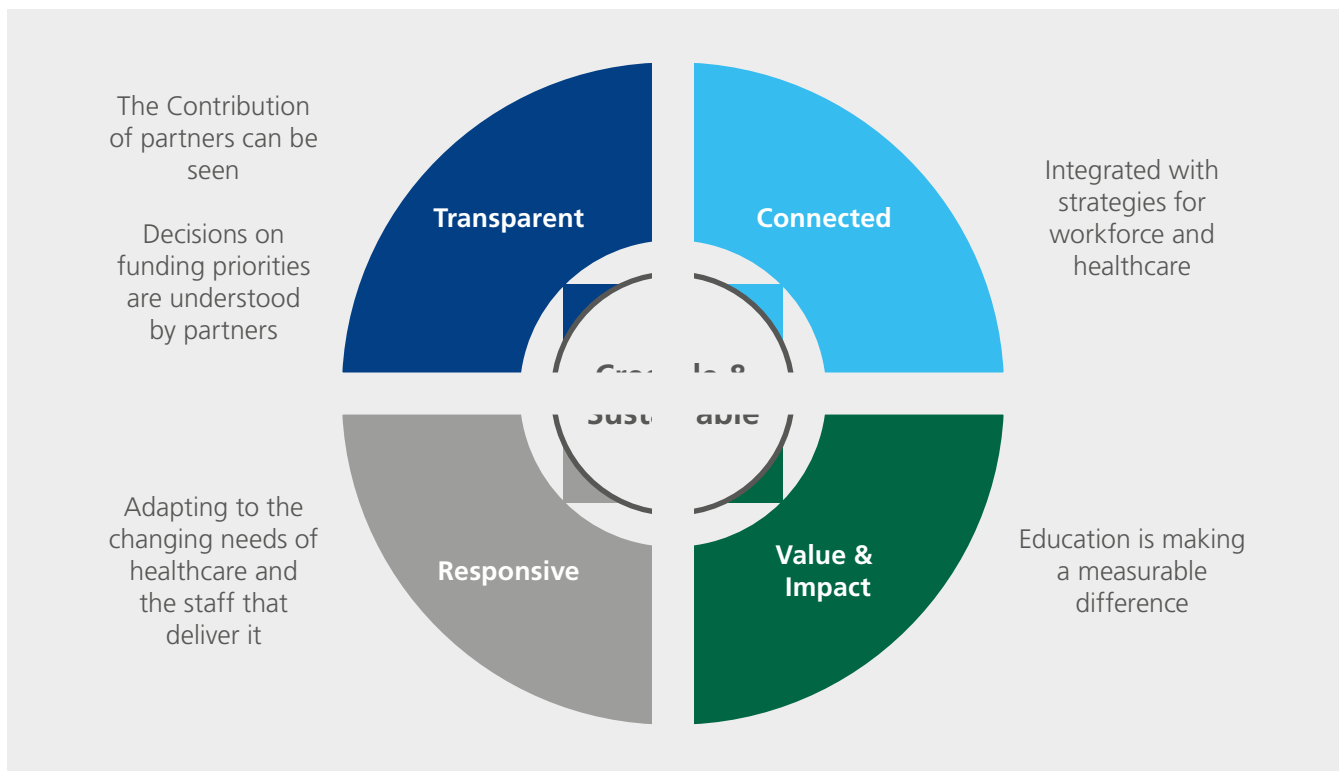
The Contribution of partners can be seen

Decisions on funding priorities are understood by partners

Transparent

Connected

Integrated with strategies for workforce and healthcare

Cre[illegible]le & Sust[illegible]able

Adapting to the changing needs of healthcare and the staff that deliver it

Responsive

Value & Impact

Education is making a measurable difference